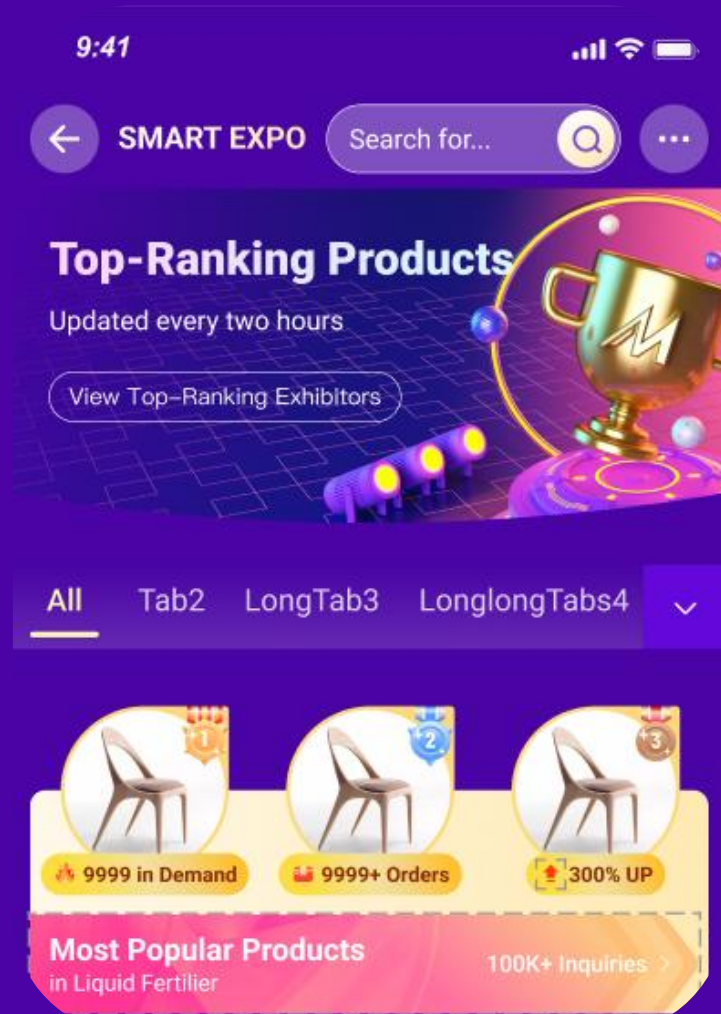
9:41

SMART EXPO

Search for...

Top-Ranking Products

Updated every two hours

View Top-Ranking Exhibitors

All Tab2 LongTab3 LonglongTabs4

1

2

3

9999 in Demand

9999+ Orders

300% UP

Most Popular Products
in Liquid Fertilier

100K+ Inquiries